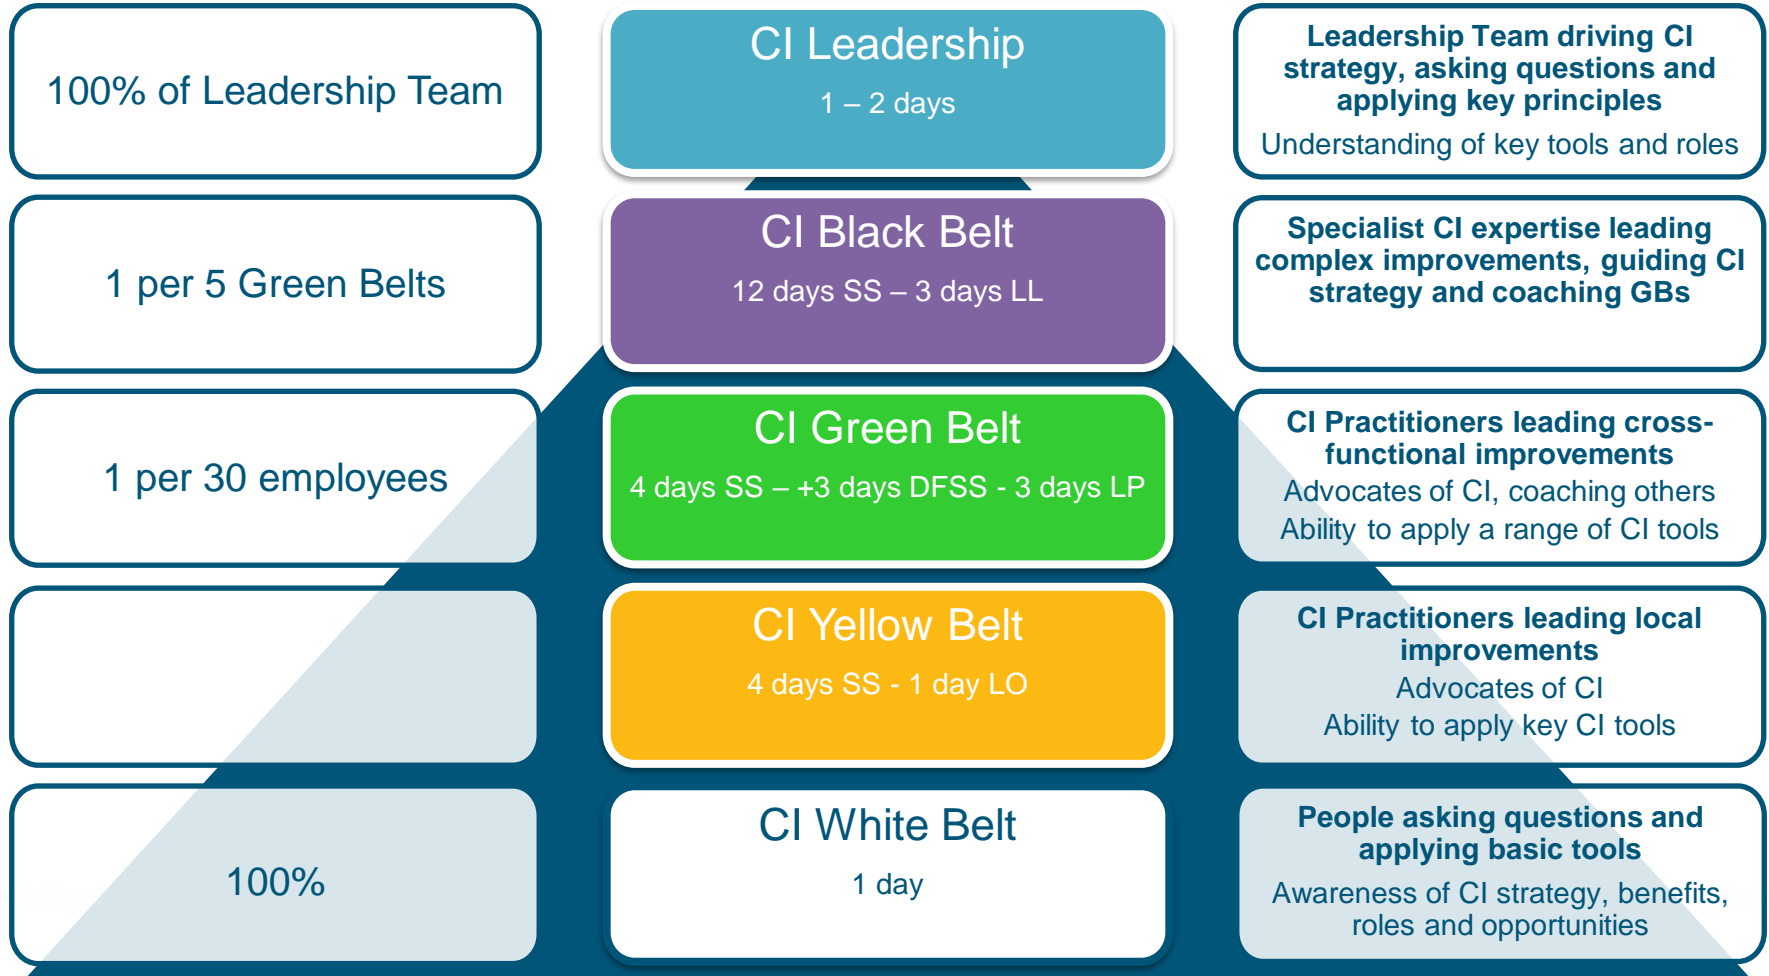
100% of Leadership Team

CI Leadership

1 – 2 days

Leadership Team driving CI strategy, asking questions and applying key principles

Understanding of key tools and roles

1 per 5 Green Belts

CI Black Belt

12 days SS – 3 days LL

Specialist CI expertise leading complex improvements, guiding CI strategy and coaching GBs

1 per 30 employees

CI Green Belt

4 days SS – +3 days DFSS - 3 days LP

CI Practitioners leading cross-functional improvements

Advocates of CI, coaching others

Ability to apply a range of CI tools

CI Yellow Belt

4 days SS - 1 day LO

CI Practitioners leading local improvements

Advocates of CI

Ability to apply key CI tools

100%

CI White Belt

1 day

People asking questions and applying basic tools

Awareness of CI strategy, benefits, roles and opportunities